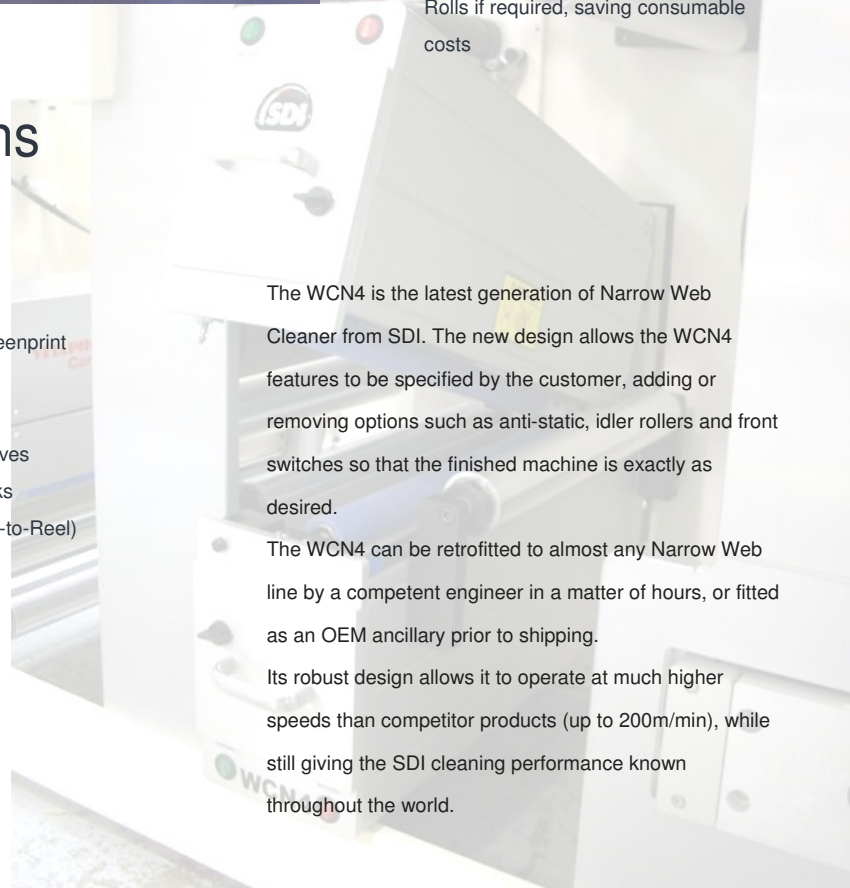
Rolls if required, saving consumable costs

ns

eenprint

ves
ks
-to-Reel)

SDI

The WCN4 is the latest generation of Narrow Web Cleaner from SDI. The new design allows the WCN4 features to be specified by the customer, adding or removing options such as anti-static, idler rollers and front switches so that the finished machine is exactly as desired.

The WCN4 can be retrofitted to almost any Narrow Web line by a competent engineer in a matter of hours, or fitted as an OEM ancillary prior to shipping.

Its robust design allows it to operate at much higher speeds than competitor products (up to 200m/min), while still giving the SDI cleaning performance known throughout the world.

WCN4